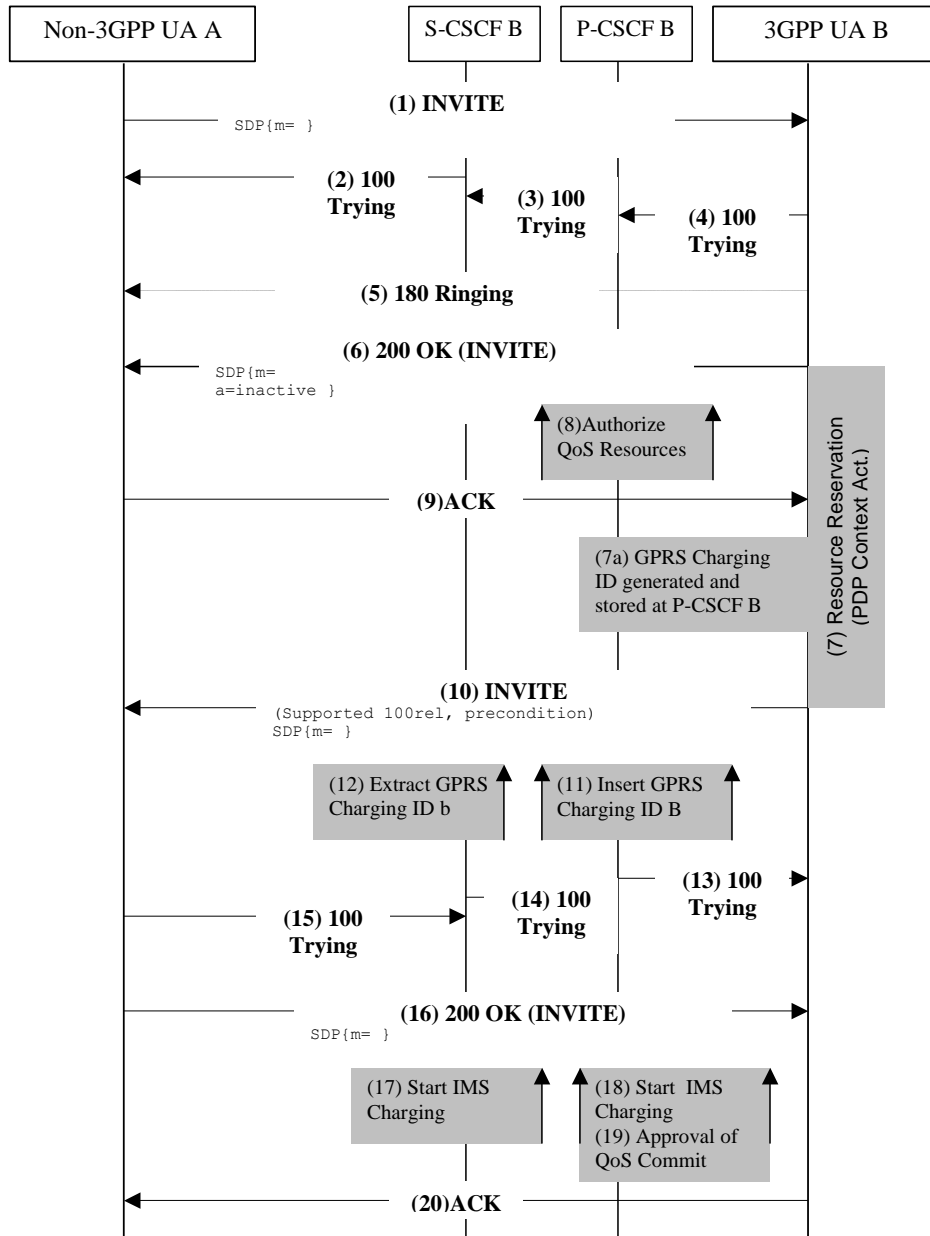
Non-3GPP UA A

S-CSCF B

P-CSCF B

3GPP UA B

(1) INVITE

SDP{m= }

(2) 100 Trying

(3) 100 Trying

(4) 100 Trying

(5) 180 Ringing

(6) 200 OK (INVITE)

SDP{m= a=inactive }

(8)Authorize QoS Resources

(9)ACK

(7a) GPRS Charging ID generated and stored at P-CSCF B

(7) Resource Reservation (PDP Context Act.)

(10) INVITE

(Supported 100rel, precondition) SDP{m= }

(12) Extract GPRS Charging ID b

(11) Insert GPRS Charging ID B

(14) 100 Trying

(13) 100 Trying

(15) 100 Trying

(16) 200 OK (INVITE)

SDP{m= }

(17) Start IMS Charging

(18) Start IMS Charging

(19) Approval of QoS Commit

(20)ACK